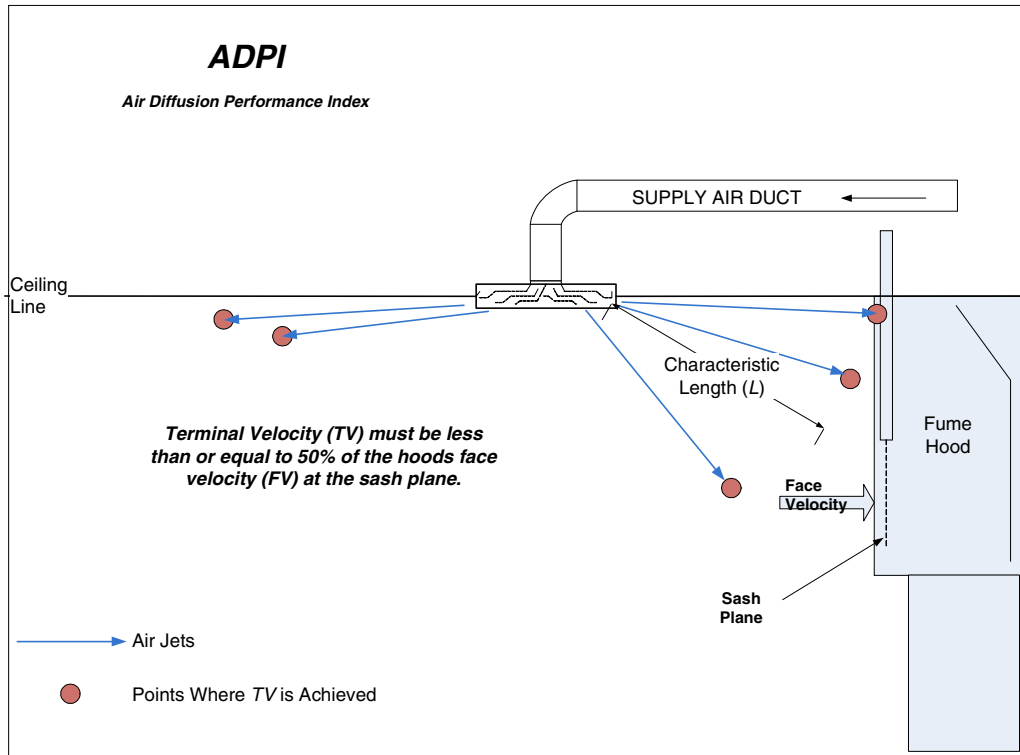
ADPI

Air Diffusion Performance Index

SUPPLY AIR DUCT

Ceiling Line

Characteristic Length (L)

Fume Hood

Terminal Velocity (TV) must be less than or equal to 50% of the hoods face velocity (FV) at the sash plane.

Face Velocity

Sash Plane

Air Jets

Points Where TV is Achieved